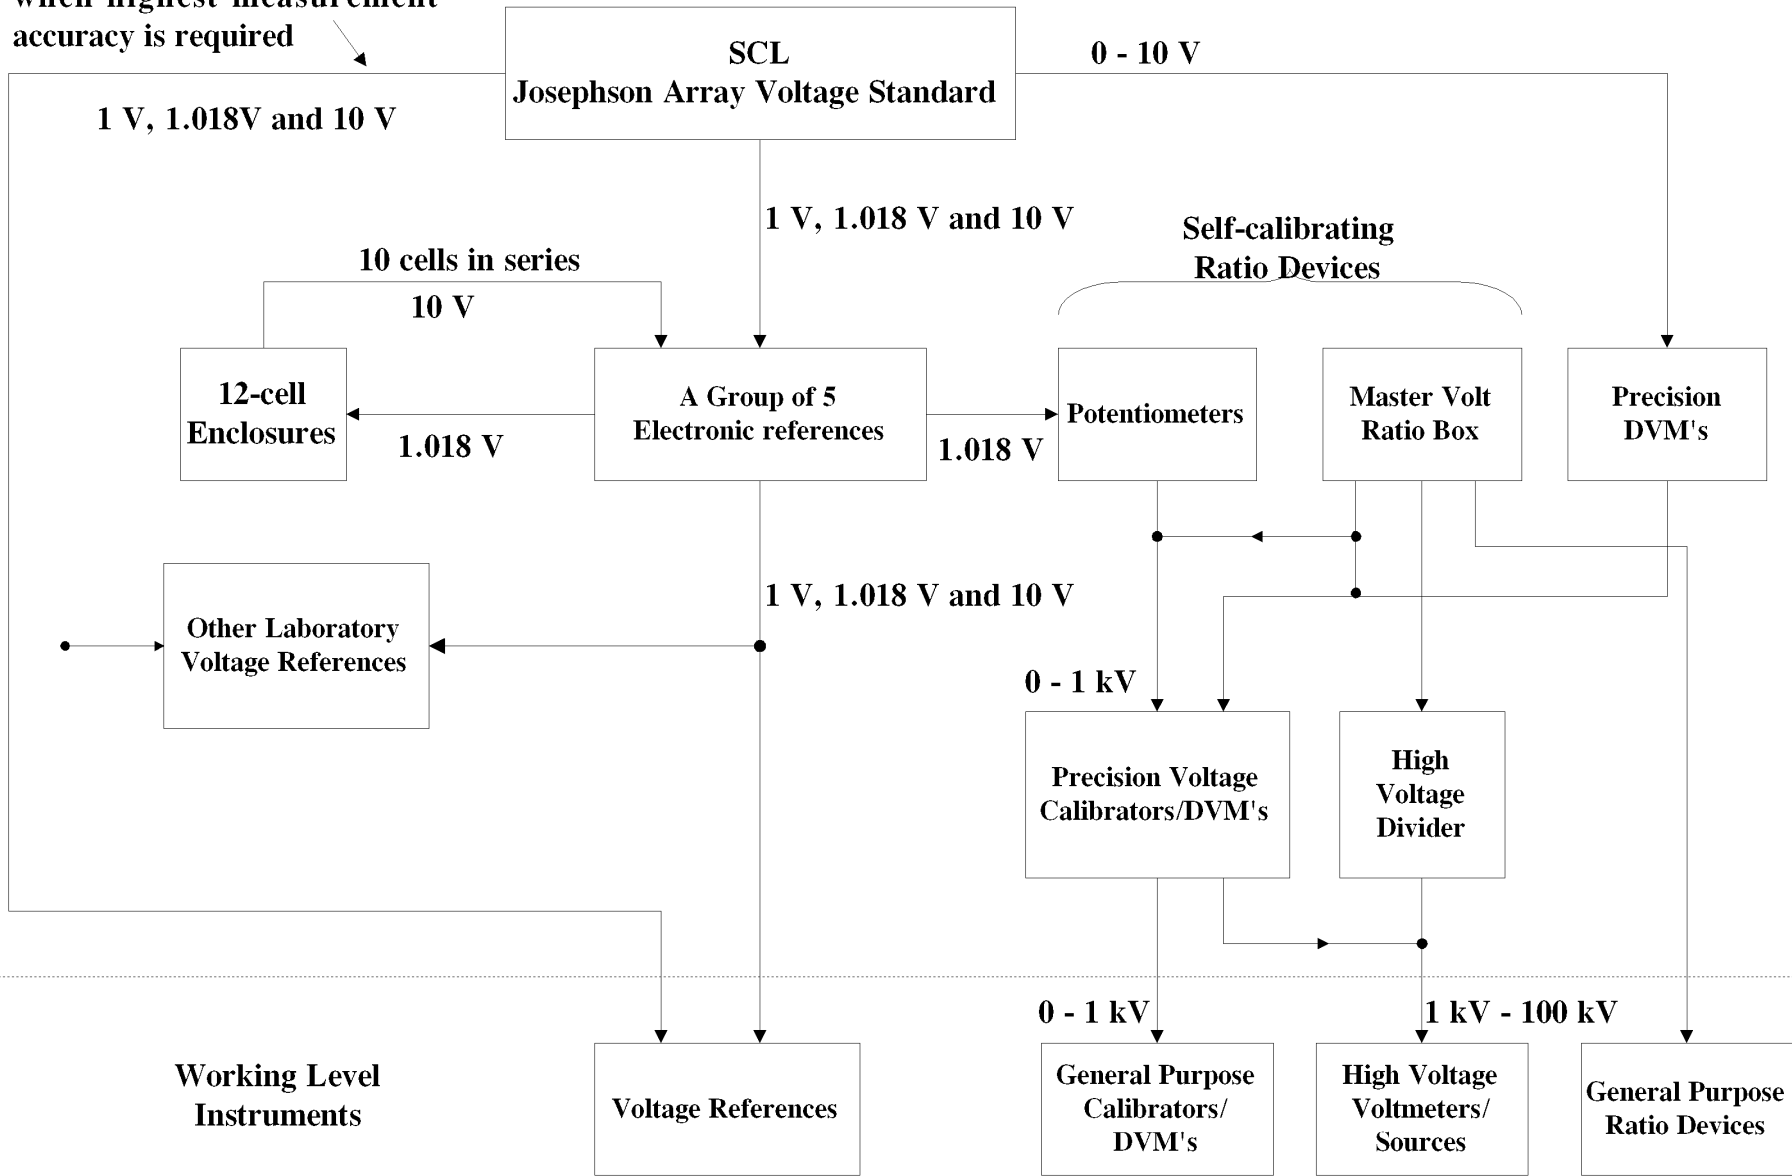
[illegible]
accuracy is required

SCL
Josephson Array Voltage Standard

0 - 10 V

1 V, 1.018V and 10 V

1 V, 1.018 V and 10 V

Self-calibrating
Ratio Devices

10 cells in series

10 V

12-cell
Enclosures

1.018 V

A Group of 5
Electronic references

1.018 V

Potentiometers

Master Volt
Ratio Box

Precision
DVM's

Other Laboratory
Voltage References

1 V, 1.018 V and 10 V

0 - 1 kV

Precision Voltage
Calibrators/DVM's

High
Voltage
Divider

0 - 1 kV

1 kV - 100 kV

Working Level
Instruments

Voltage References

General Purpose
Calibrators/
DVM's

High Voltage
Voltmeters/
Sources

General Purpose
Ratio Devices